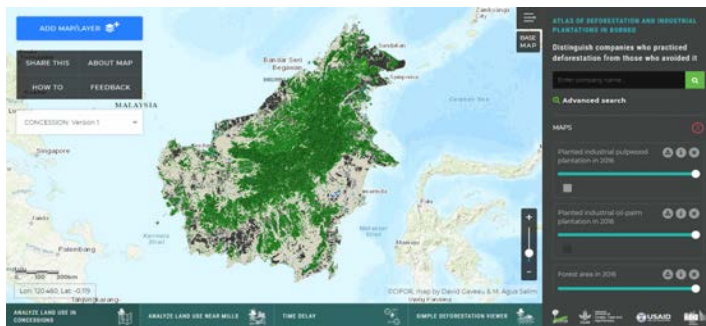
ADD MAP/LAYER

SHARE THIS
ABOUT MAP
HOW TO
FEEDBACK

MALAYSIA

CONCESSION: Version 1

Singapore

Bandar Seri Begawan

Sandakan

Celebes Sea

Palembang

Tanjungkarang

Lon: 120.460, Lat: -0.119

100
200km

ESRI, map by David Gaveau & M. Agus Salim

BASE MAP

ATLAS OF DEFORESTATION AND INDUSTRIAL PLANTATIONS IN BORNEO

Distinguish companies who practiced deforestation from those who avoided it

Enter company name

Advanced search

MAPS

Planted industrial pulpwood plantation in 2016

Planted industrial oil-palm plantation in 2016

Forest area in 2016

ANALYZE LAND USE IN CONCESSIONS

ANALYZE LAND USE NEAR MILLS

TIME DELAY

SIMPLE DEFORESTATION VIEWER

USAID